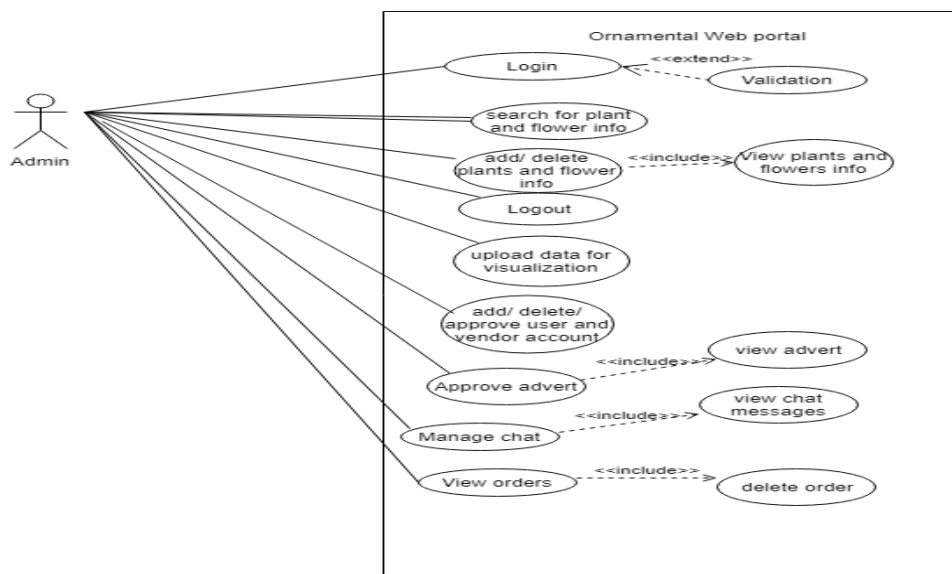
Ornamental Web portal

Admin

Login

<<extend>>

Validation

search for plant and flower info

add/ delete plants and flower info

<<include>>

View plants and flowers info

Logout

upload data for visualization

add/ delete/ approve user and vendor account

Approve advert

<<include>>

view advert

Manage chat

<<include>>

view chat messages

View orders

<<include>>

delete order